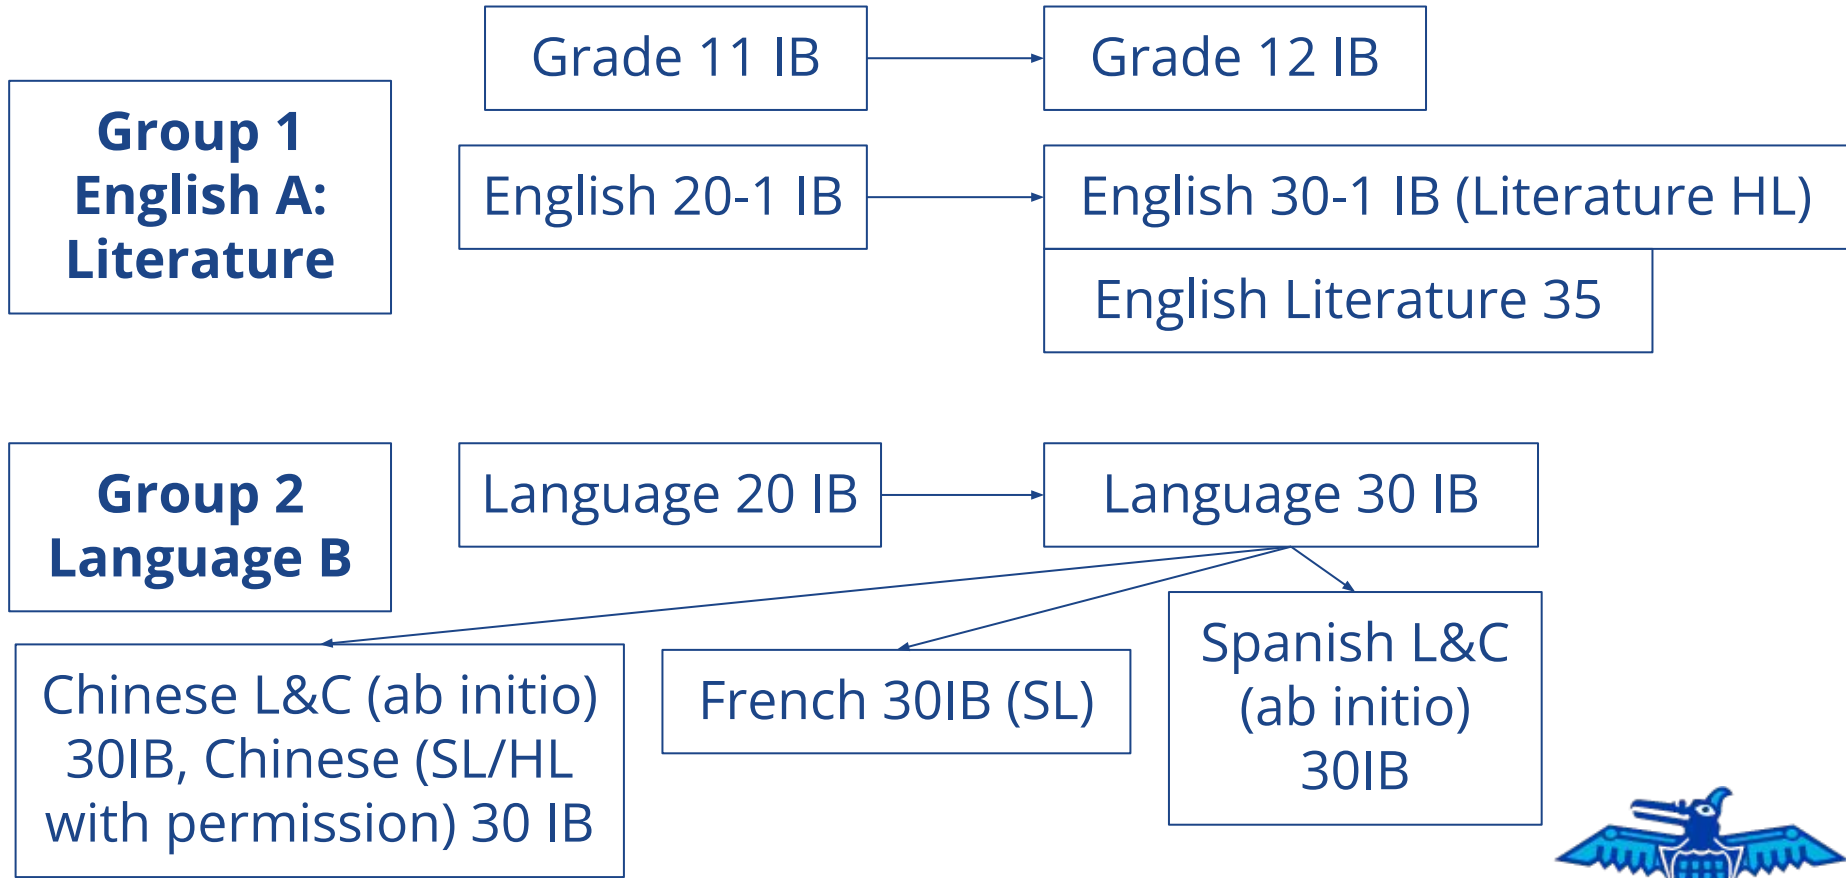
Grade 11 IB

Grade 12 IB

Group 1
English A:
Literature

English 20-1 IB

English 30-1 IB (Literature HL)

English Literature 35

Group 2
Language B

Language 20 IB

Language 30 IB

Chinese L&C (ab initio) 30IB, Chinese (SL/HL with permission) 30 IB

French 30IB (SL)

Spanish L&C (ab initio) 30IB